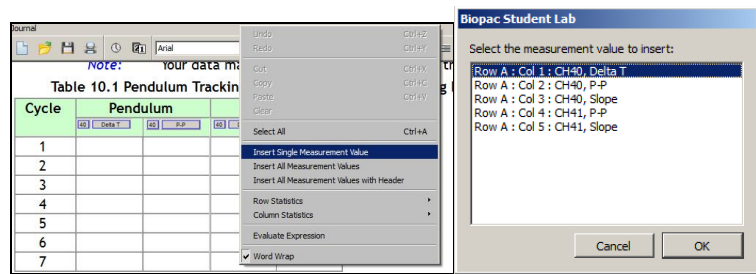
Journal

Arial

Note: Your data ma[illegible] tr

Table 10.1 Pendulum Trackin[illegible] g

| Cycle | Pendulum | | |
|---|---|---|---|
| | 40 Delta T | 40 P-P | 40 |
| 1 | | | |
| 2 | | | |
| 3 | | | |
| 4 | | | |
| 5 | | | |
| 6 | | | |
| 7 | | | |

Undo Ctrl+Z
Redo Ctrl+Y
Cut Ctrl+X
Copy Ctrl+C
Paste Ctrl+V
Clear
Select All Ctrl+A
Insert Single Measurement Value
Insert All Measurement Values
Insert All Measurement Values with Header
Row Statistics
Column Statistics
Evaluate Expression
Word Wrap

Biopac Student Lab

Select the measurement value to insert:

Row A : Col 1 : CH40, Delta T
Row A : Col 2 : CH40, P-P
Row A : Col 3 : CH40, Slope
Row A : Col 4 : CH41, P-P
Row A : Col 5 : CH41, Slope

Cancel
OK